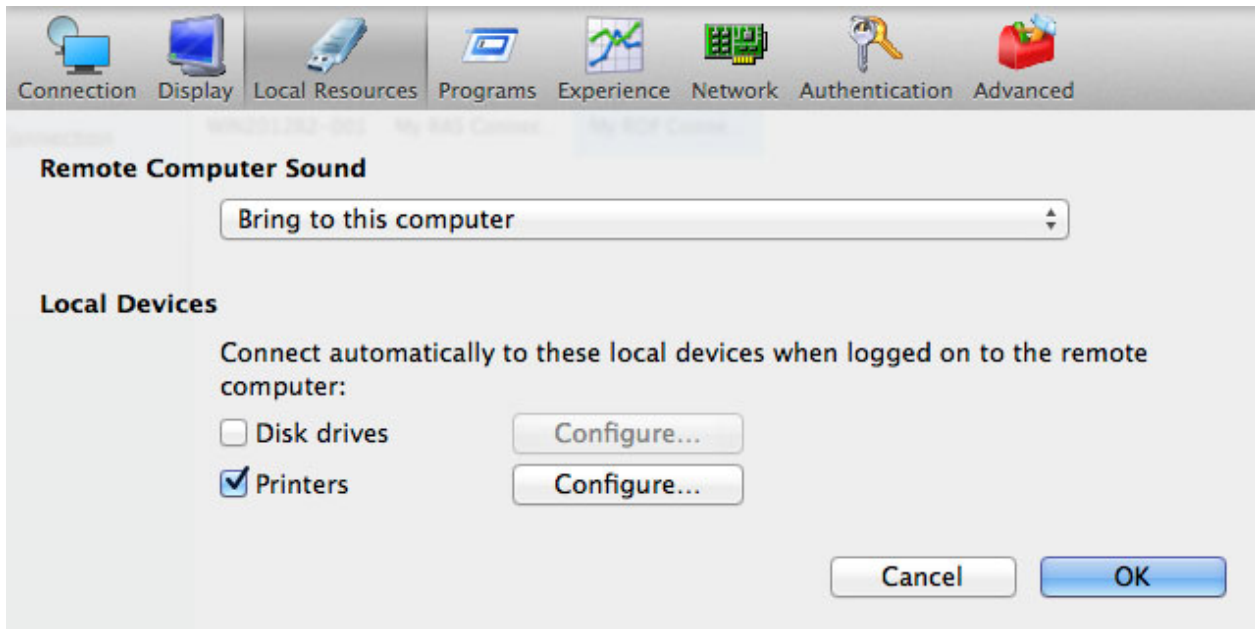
Connection Display Local Resources Programs Experience Network Authentication Advanced

Remote Computer Sound

Bring to this computer

Local Devices

Connect automatically to these local devices when logged on to the remote computer:

Disk drives Configure...

Printers Configure...

Cancel OK